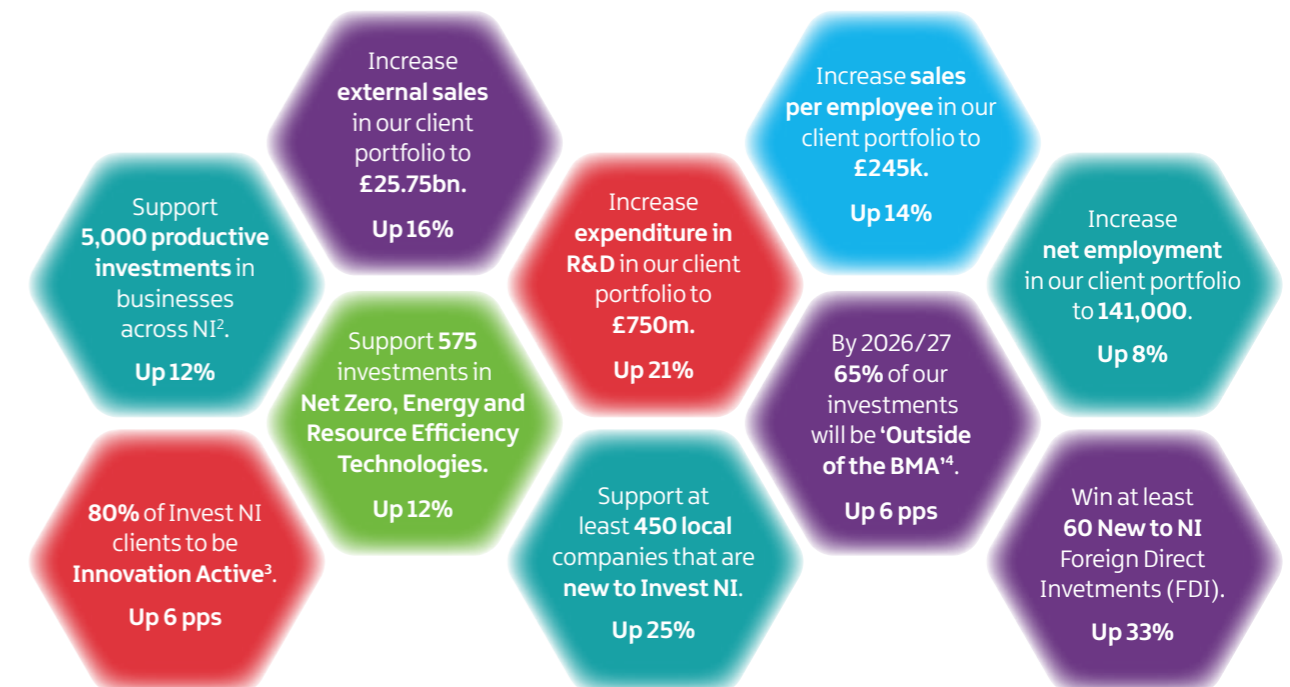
Support 5,000 productive investments in businesses across NI$^2$.

Up 12%

Increase external sales in our client portfolio to £25.75bn.

Up 16%

Support 575 investments in Net Zero, Energy and Resource Efficiency Technologies.

Up 12%

80% of Invest NI clients to be Innovation Active$^3$.

Up 6 pps

Increase expenditure in R&D in our client portfolio to £750m.

Up 21%

Support at least 450 local companies that are new to Invest NI.

Up 25%

Increase sales per employee in our client portfolio to £245k.

Up 14%

By 2026/27 65% of our investments will be 'Outside of the BMA'$^4$.

Up 6 pps

Increase net employment in our client portfolio to 141,000.

Up 8%

Win at least 60 New to NI Foreign Direct Invetments (FDI).

Up 33%